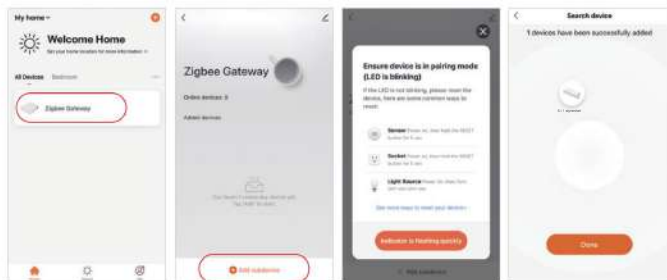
My home

Welcome Home

Set your home location for more information

All Devices Bedroom

Zigbee Gateway

Zigbee Gateway

Online devices: 0

Added devices

Add subdevices

Ensure device is in pairing mode (LED is blinking)

If the LED is not blinking, please reset the device, here are some common ways to reset:

Sensor

Socket

Light Source

See more ways to reset your devices

Indicator is flashing quickly

Add subdevices

Search device

1 devices have been successfully added

Done